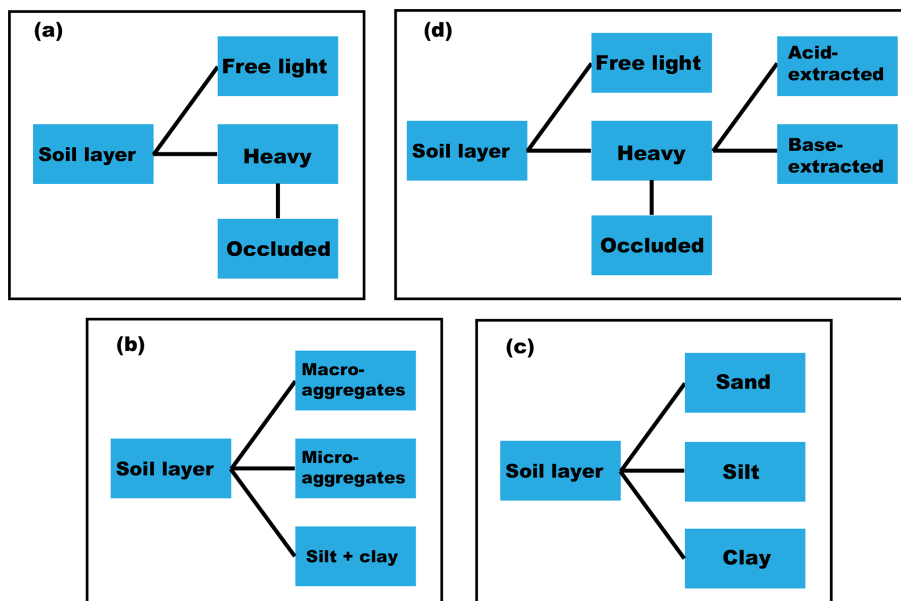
(a)

Soil layer

Free light

Heavy

Occluded

(d)

Soil layer

Free light

Heavy

Occluded

Acid-extracted

Base-extracted

(b)

Soil layer

Macro-aggregates

Micro-aggregates

Silt + clay

(c)

Soil layer

Sand

Silt

Clay